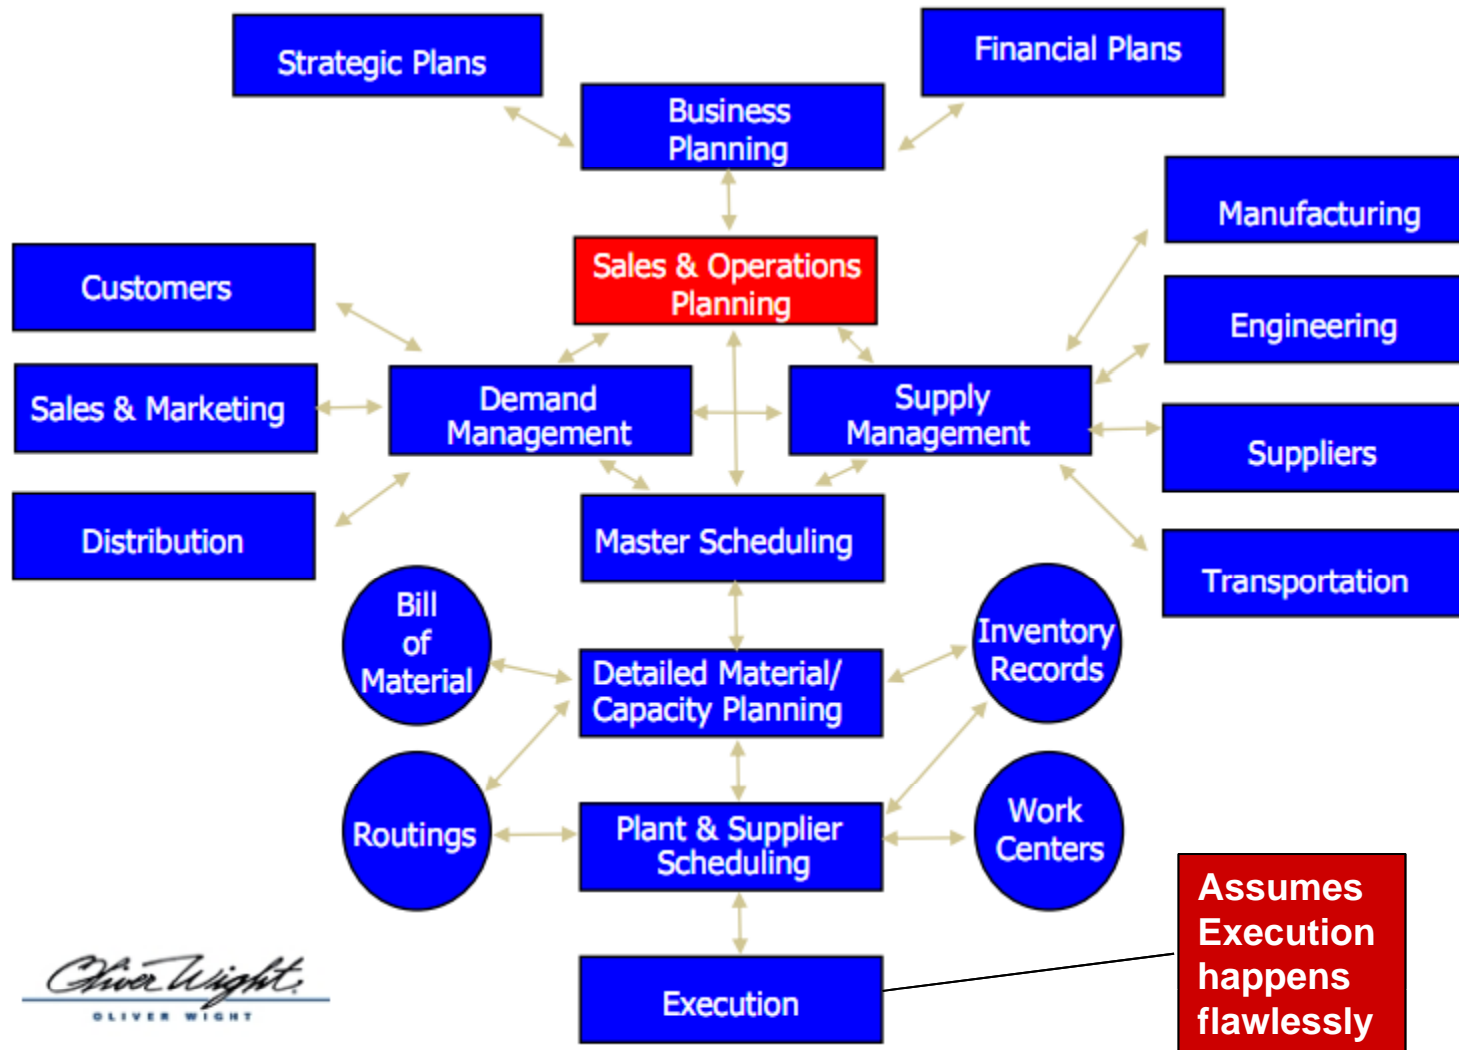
Strategic Plans

Financial Plans

Business Planning

Manufacturing

Sales & Operations Planning

Customers

Engineering

Sales & Marketing

Demand Management

Supply Management

Suppliers

Distribution

Master Scheduling

Transportation

Bill of Material

Detailed Material/ Capacity Planning

Inventory Records

Routings

Plant & Supplier Scheduling

Work Centers

Assumes Execution happens flawlessly

Oliver Wight
OLIVER WIGHT

Execution